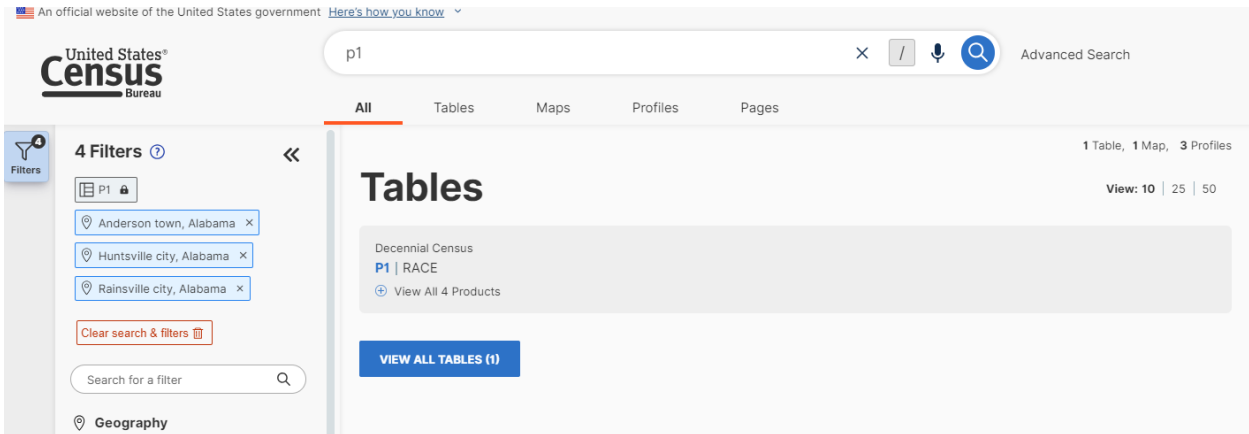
An official website of the United States government Here's how you know

United States® Census Bureau

p1

/

Advanced Search

All Tables Maps Profiles Pages

4

Filters

4 Filters ?

«

P1

Anderson town, Alabama ×

Huntsville city, Alabama ×

Rainsville city, Alabama ×

Clear search & filters

Search for a filter

Geography

1 Table, 1 Map, 3 Profiles

Tables

View: 10 | 25 | 50

Decennial Census

P1 | RACE

View All 4 Products

VIEW ALL TABLES (1)